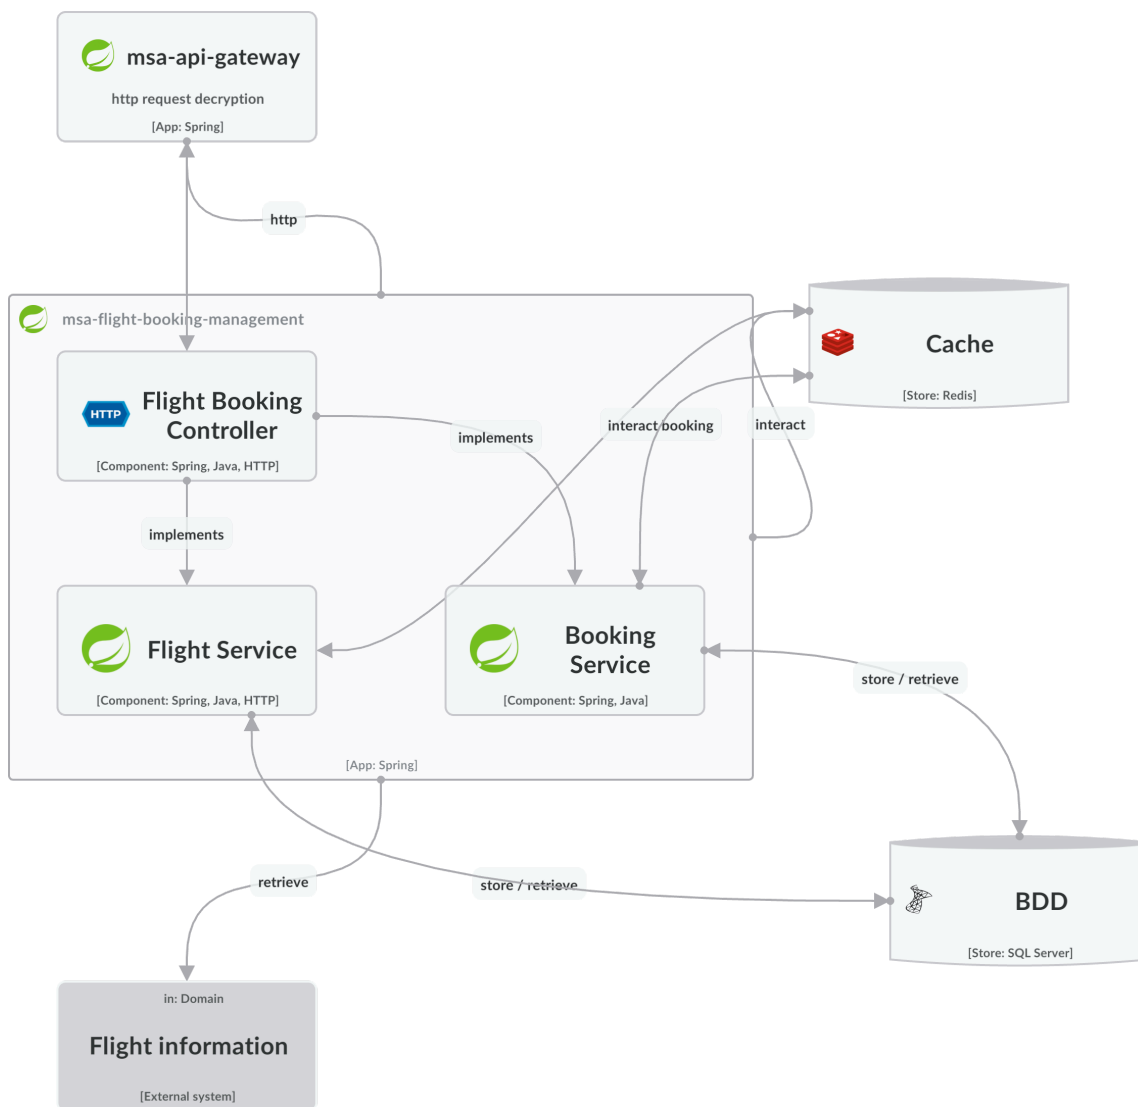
msa-api-gateway
http request decryption
[App: Spring]

http

msa-flight-booking-management

HTTP
Flight Booking Controller
[Component: Spring, Java, HTTP]

implements

implements

interact booking

interact

Cache
[Store: Redis]

Flight Service
[Component: Spring, Java, HTTP]

Booking Service
[Component: Spring, Java]

store / retrieve

[App: Spring]

retrieve

store / retrieve

BDD
[Store: SQL Server]

in: Domain
Flight information
[External system]